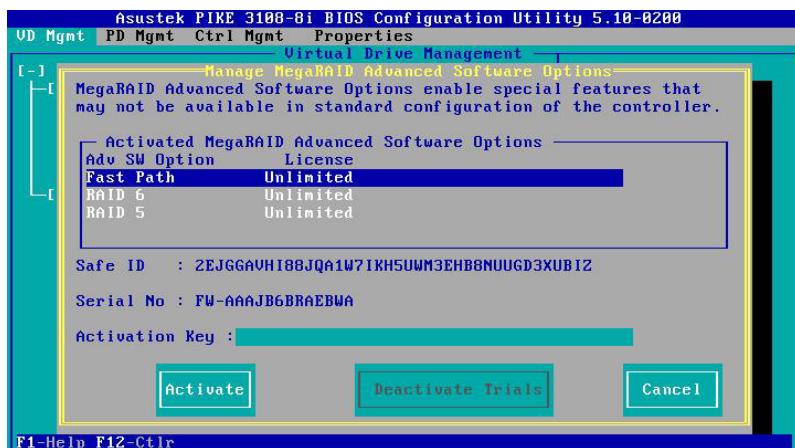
Asustek PIKE 3108-8i BIOS Configuration Utility 5.10-0200
VD Mgmt PD Mgmt Ctrl Mgmt Properties
Virtual Drive Management
[-]
Manage MegaRAID Advanced Software Options
MegaRAID Advanced Software Options enable special features that may not be available in standard configuration of the controller.

Activated MegaRAID Advanced Software Options

| Adv SW Option | License |
|---|---|
| Fast Path | Unlimited |
| RAID 6 | Unlimited |
| RAID 5 | Unlimited |

Safe ID : ZEJGGAVHI88JQA1W7IKH5UWM3EHB8NUUGD3XUBIZ

Serial No : FW-AAAJB6BRAEBWA

Activation Key :

Activate
Deactivate Trials
Cancel

F1-Help F12-Ctlr